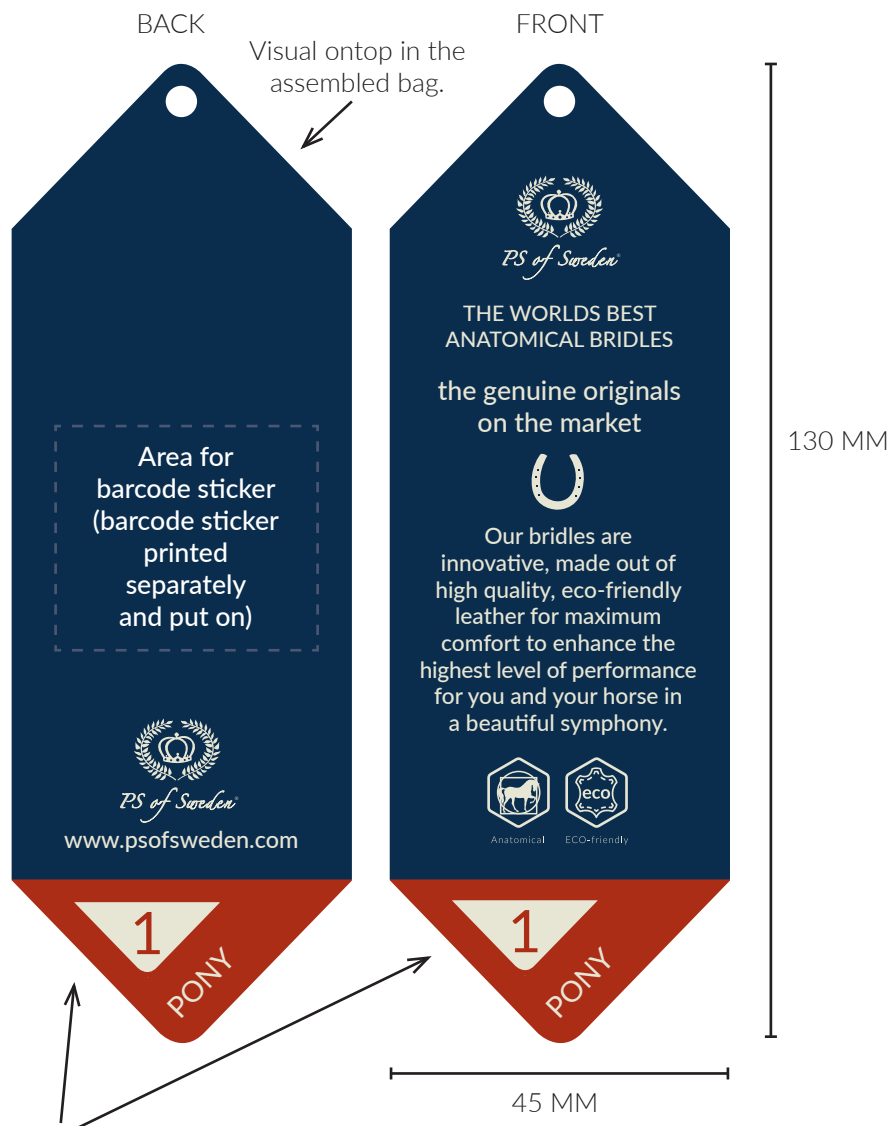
BACK

Visual ontop in the assembled bag.

FRONT

Area for barcode sticker (barcode sticker printed separately and put on)

PS of Sweden®

www.psofsweden.com

1

PONY

PS of Sweden®

THE WORLDS BEST ANATOMICAL BRIDLES

the genuine originals on the market

Our bridles are innovative, made out of high quality, eco-friendly leather for maximum comfort to enhance the highest level of performance for you and your horse in a beautiful symphony.

eco

Anatomical

ECO-friendly

1

PONY

130 MM

45 MM